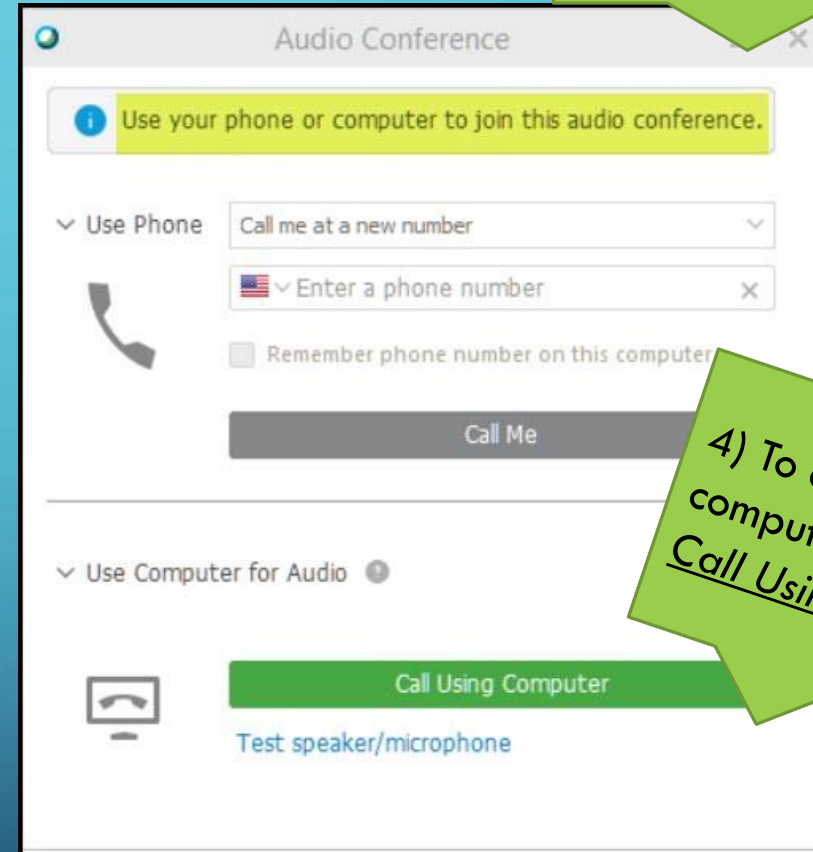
Audio Conference

Use your phone or computer to join this audio conference.

Use Phone

Call me at a new number

Enter a phone number

Remember phone number on this computer

Call Me

Use Computer for Audio

Call Using Computer

Test speaker/microphone

4) To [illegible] compu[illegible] Call Usi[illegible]